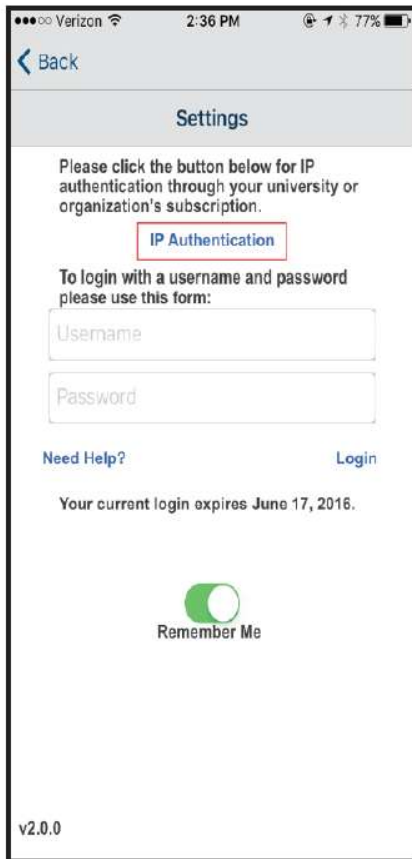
●●●○○ Verizon 2:36 PM 77%

Back

Settings

Please click the button below for IP authentication through your university or organization's subscription.

IP Authentication

To login with a username and password please use this form:

Username

Password

Need Help?

Login

Your current login expires June 17, 2016.

Remember Me

v2.0.0